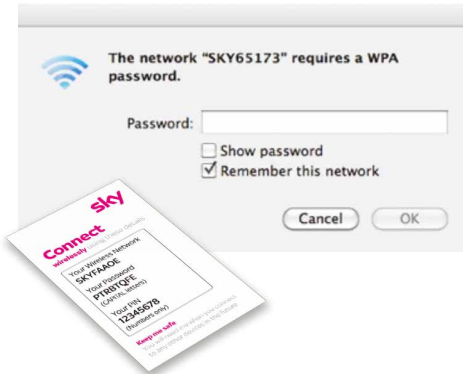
The network "SKY65173" requires a WPA password.

Password:

Show password

Remember this network

Cancel

OK

sky

Connect

wirelessly using these details

Your Wireless Network
SKYFAAOE

Your Password
PTRBTQFE
(CAPITAL letters)

Your PIN
12345678
(Numbers only)

Keep me safe
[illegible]